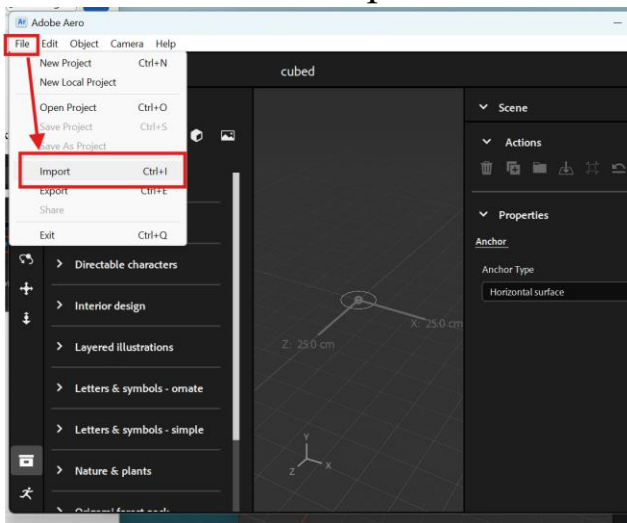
Ar Adobe Aero

File Edit Object Camera Help

New Project Ctrl+N
New Local Project
Open Project Ctrl+O
Save Project Ctrl+S
Save As Project
Import Ctrl+I
Export Ctrl+E
Share
Exit Ctrl+Q

cubed

> Directable characters
> Interior design
> Layered illustrations
> Letters & symbols - ornate
> Letters & symbols - simple
> Nature & plants
> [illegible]

Z: 25.0 cm
X: 25.0 cm
Y
Z
X

Scene
Actions
Properties
Anchor
Anchor Type
Horizontal surface